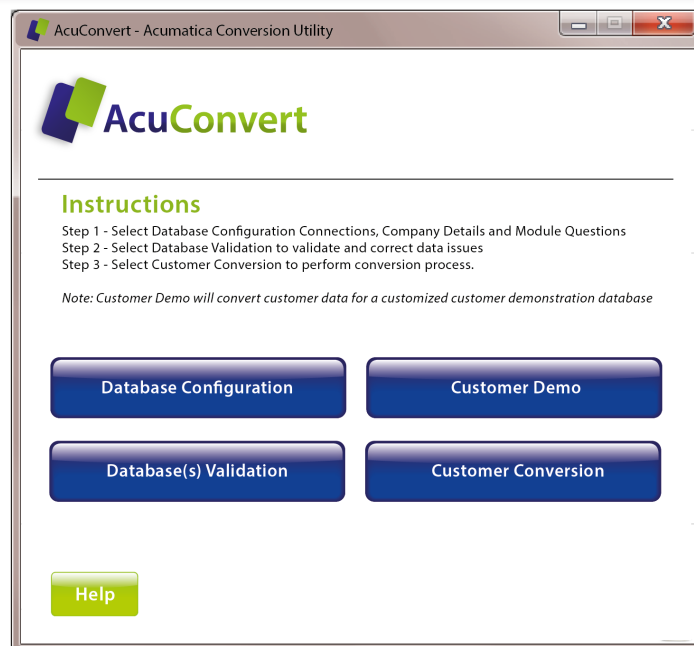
AcuConvert - Acumatica Conversion Utility

AcuConvert

Instructions
Step 1 - Select Database Configuration Connections, Company Details and Module Questions
Step 2 - Select Database Validation to validate and correct data issues
Step 3 - Select Customer Conversion to perform conversion process.

Note: Customer Demo will convert customer data for a customized customer demonstration database

Database Configuration

Customer Demo

Database(s) Validation

Customer Conversion

Help